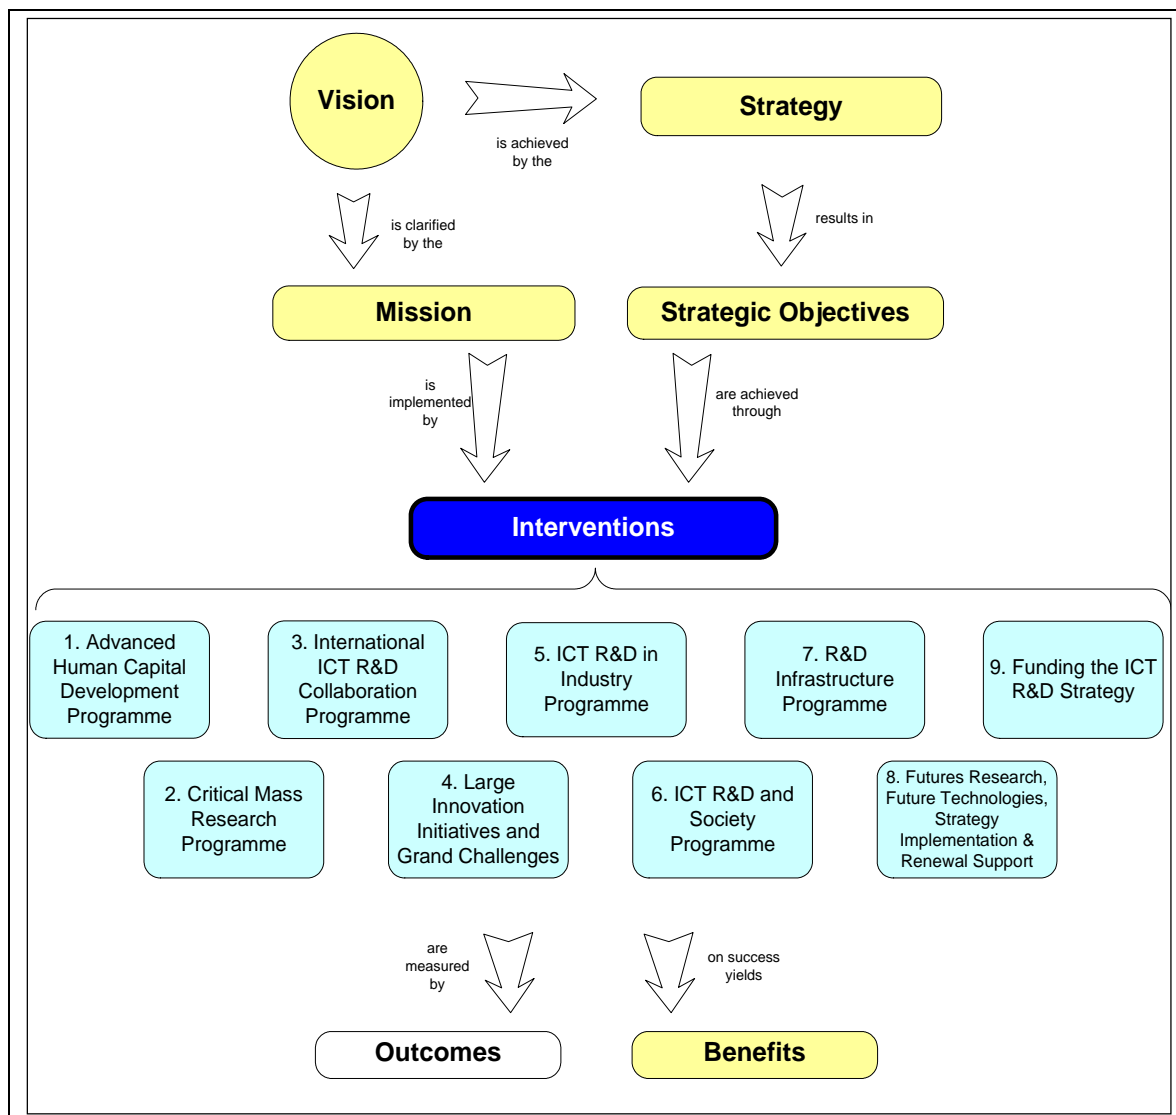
Vision

is achieved by the

Strategy

is clarified by the

results in

Mission

Strategic Objectives

is implemented by

are achieved through

Interventions

1. Advanced Human Capital Development Programme

3. International ICT R&D Collaboration Programme

5. ICT R&D in Industry Programme

7. R&D Infrastructure Programme

9. Funding the ICT R&D Strategy

2. Critical Mass Research Programme

4. Large Innovation Initiatives and Grand Challenges

6. ICT R&D and Society Programme

8. Futures Research, Future Technologies, Strategy Implementation & Renewal Support

are measured by

on success yields

Outcomes

Benefits